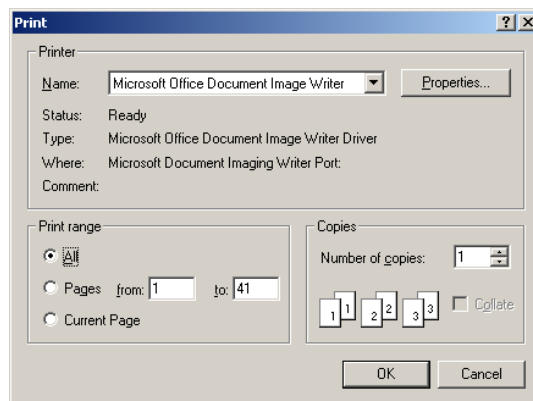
Print
?
X
Printer
Name: Microsoft Office Document Image Writer
Properties...
Status: Ready
Type: Microsoft Office Document Image Writer Driver
Where: Microsoft Document Imaging Writer Port:
Comment:
Print range
All
Pages from: 1 to: 41
Current Page
Copies
Number of copies: 1
1 1 2 2 3 3
Collate
OK
Cancel